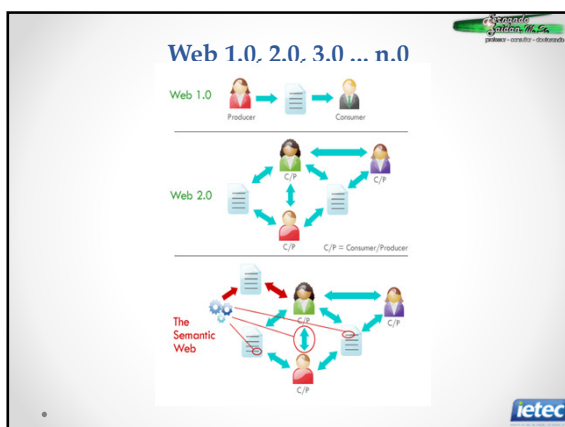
Fernando Saldan M. Sc.
professor - consultor - doutorando

Web 1.0, 2.0, 3.0 ... n.0

Web 1.0

Producer

Consumer

Web 2.0

C/P

C/P

C/P

C/P = Consumer/Producer

The Semantic Web

C/P

C/P

C/P

ietec